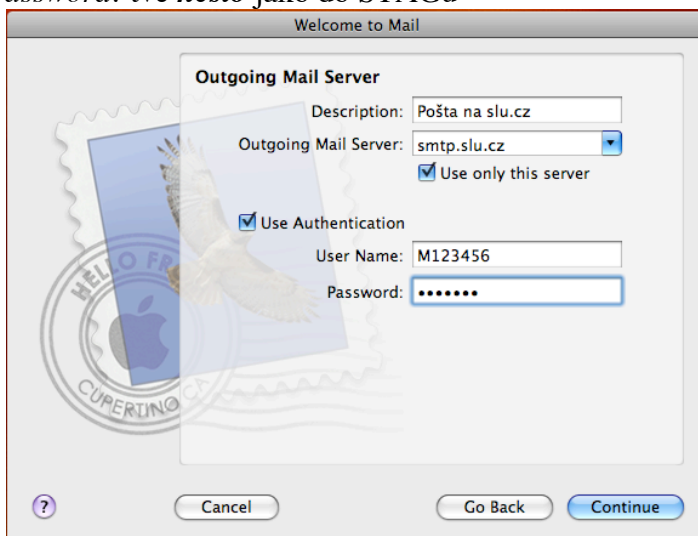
assword. We heslo jako do STAGu

Welcome to Mail

Outgoing Mail Server

Description: Pošta na slu.cz

Outgoing Mail Server: smtp.slu.cz

Use only this server

Use Authentication

User Name: M123456

Password: •••••••

HELLO FR

CUPERTINO CA

?

Cancel

Go Back

Continue